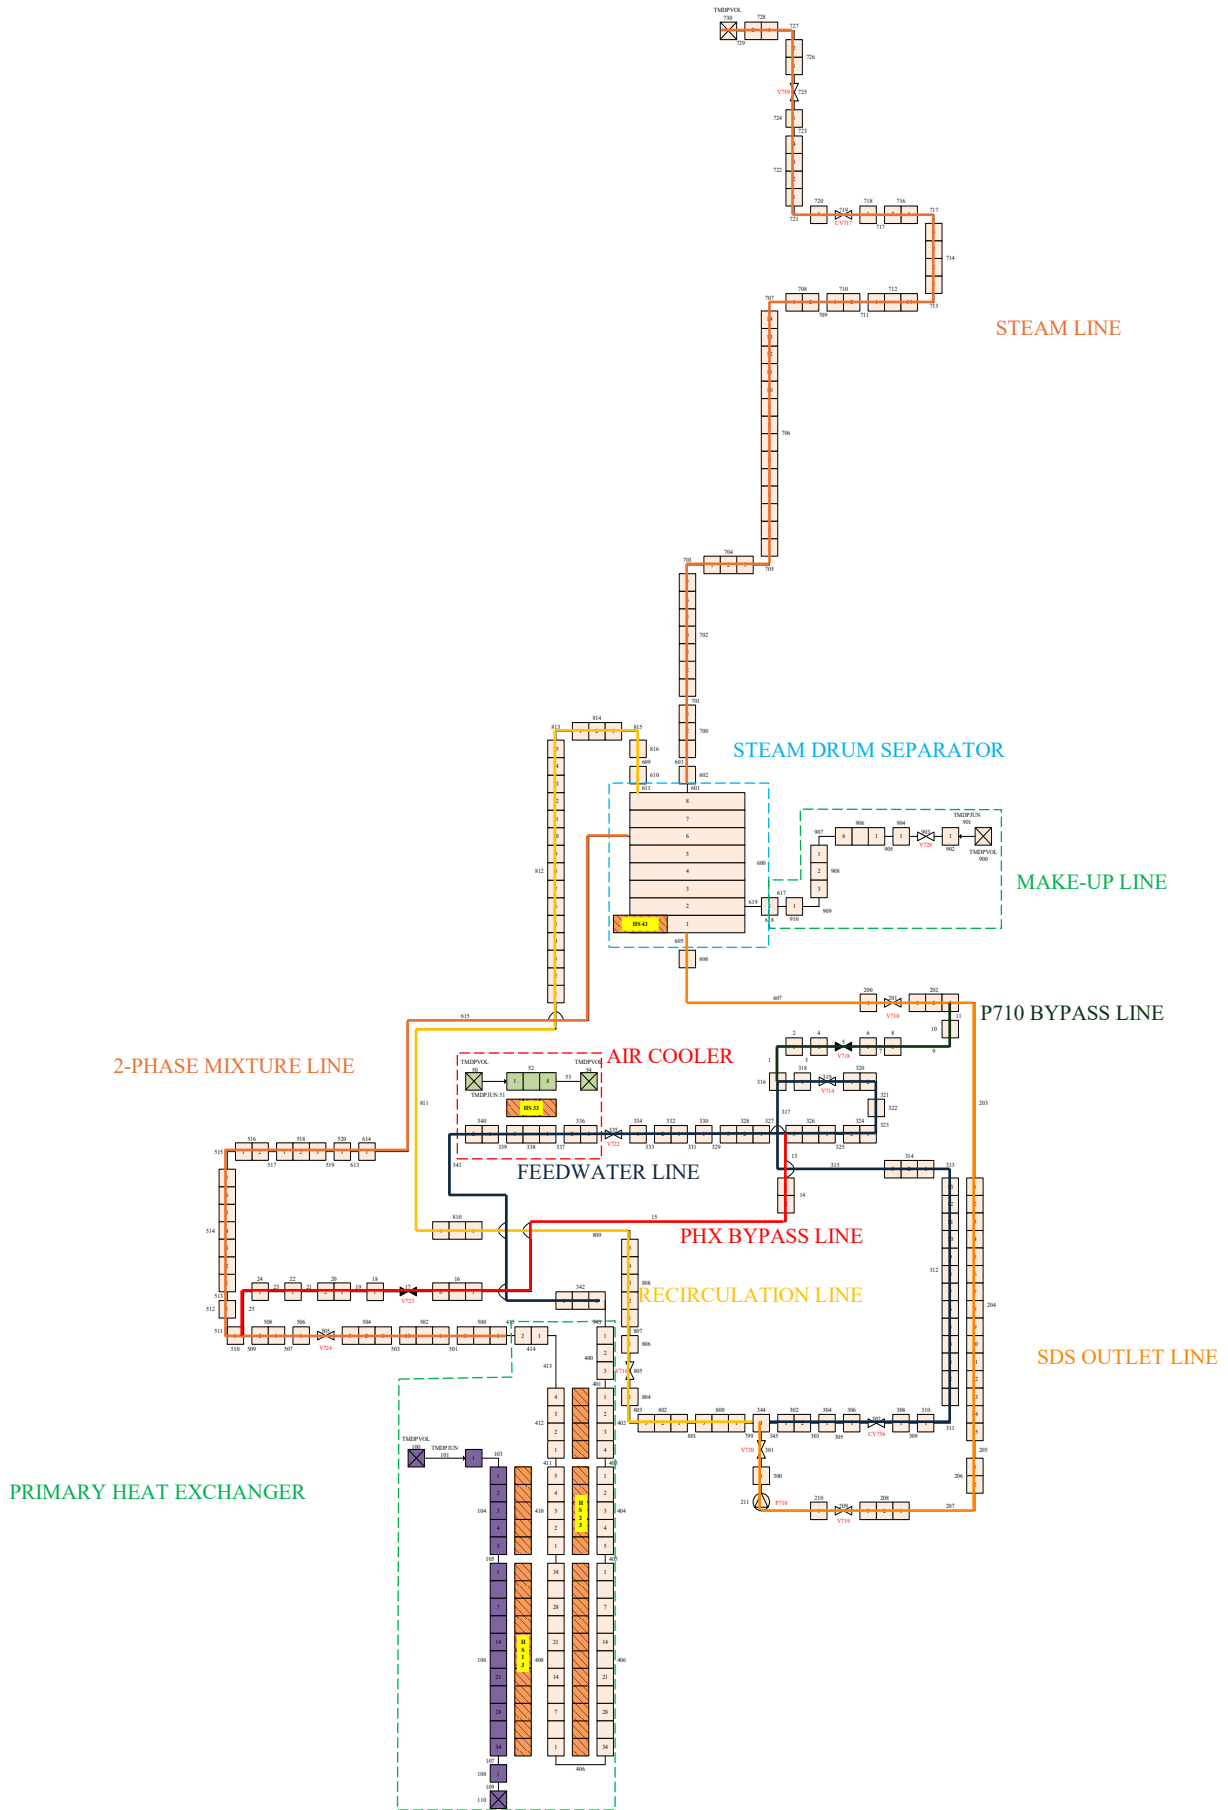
TMDPVOL
730
728
727
729
726
V759
725
724
723
722
720
719
718
716
717
721
CV717
717
714
707
708
710
712
709
711
713
STEAM LINE
706
703
704
705
702
701
700
STEAM DRUM SEPARATOR
813
814
815
816
609
610
611
603
602
601
8
7
6
5
4
3
2
1
600
812
HS 43
619
618
617
910
909
908
907
906
905
904
903
902
901
TMDPJUN
TMDPVOL
900
V729
MAKE-UP LINE
605
606
607
200
201
202
V710
10
11
9
P710 BYPASS LINE
615
2-PHASE MIXTURE LINE
811
AIR COOLER
TMDPVOL
50
52
53
54
TMDPVOL
TMDPJUN 51
HS 33
2
4
V718
6
8
1
3
316
318
319
V714
320
321
322
323
317
340
339
338
337
336
335
V722
334
333
332
331
330
329
328
327
326
325
324
341
FEEDWATER LINE
13
315
314
313
14
203
516
518
520
614
515
517
519
613
514
810
809
15
PHX BYPASS LINE
808
312
204
24
22
21
20
18
17
16
V723
23
19
513
512
25
342
RECIRCULATION LINE
511
510
508
509
506
507
505
V724
504
503
502
501
500
415
414
413
343
400
401
807
806
805
V716
804
803
802
801
800
799
344
345
V720
301
302
303
304
305
306
307
CV736
308
309
310
311
SDS OUTLET LINE
205
206
207
208
209
V719
210
211
P710
300
412
411
410
HS 23
402
403
404
405
406
407
TMDPVOL
100
TMDPJUN
101
102
103
104
105
106
107
108
109
110
HS 13
408
409
PRIMARY HEAT EXCHANGER